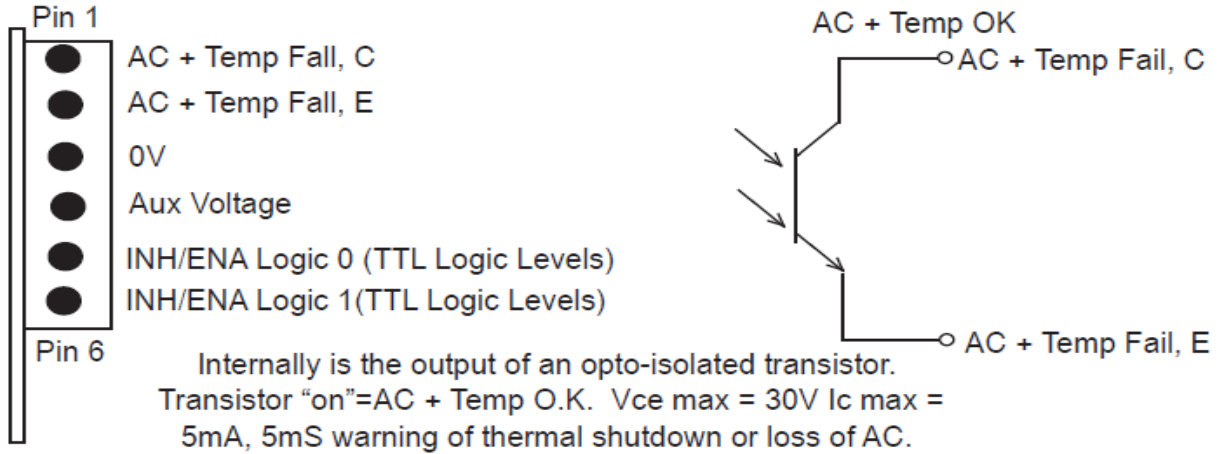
Pin 1
AC + Temp Fall, C
AC + Temp Fall, E
0V
Aux Voltage
INH/ENA Logic 0 (TTL Logic Levels)
INH/ENA Logic 1(TTL Logic Levels)
Pin 6

AC + Temp OK
AC + Temp Fail, C
AC + Temp Fail, E

Internally is the output of an opto-isolated transistor. Transistor “on”=AC + Temp O.K. Vce max = 30V Ic max = 5mA, 5mS warning of thermal shutdown or loss of AC.